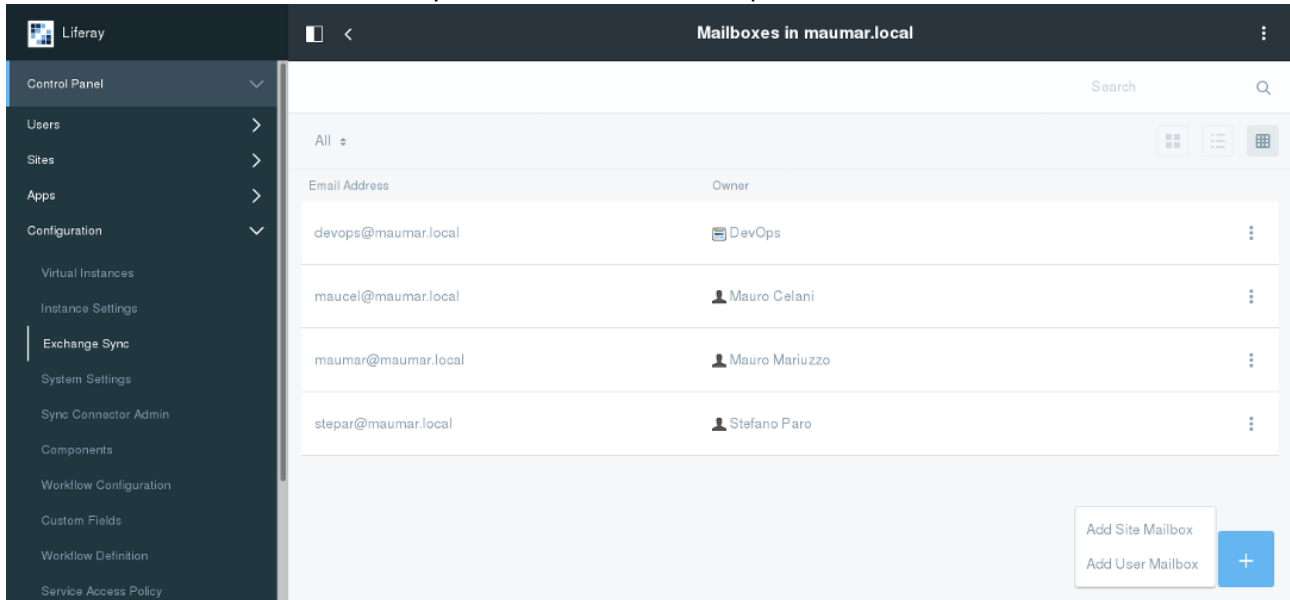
Liferay

Mailboxes in maumar.local

Control Panel

Users

Sites

Apps

Configuration

Virtual Instances

Instance Settings

Exchange Sync

System Settings

Sync Connector Admin

Components

Workflow Configuration

Custom Fields

Workflow Definition

Service Access Policy

Search

All

| Email Address | Owner |
|---|---|
| devops@maumar.local | DevOps |
| maucel@maumar.local | Mauro Celani |
| maumar@maumar.local | Mauro Mariuzzo |
| stepar@maumar.local | Stefano Paro |

Add Site Mailbox

Add User Mailbox

+